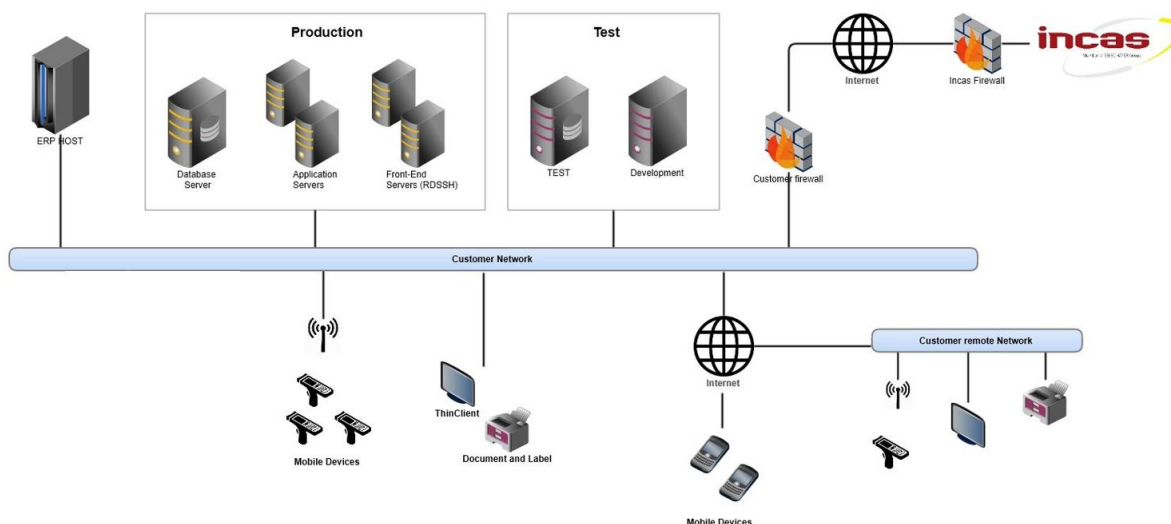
Production

Database Server

Application Servers

Front-End Servers (RDSSH)

Test

TEST

Development

ERP HOST

Internet

Incas Firewall

incas

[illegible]

Customer firewall

Customer Network

Mobile Devices

ThinClient

Document and Label

Internet

Customer remote Network

Mobile Devices